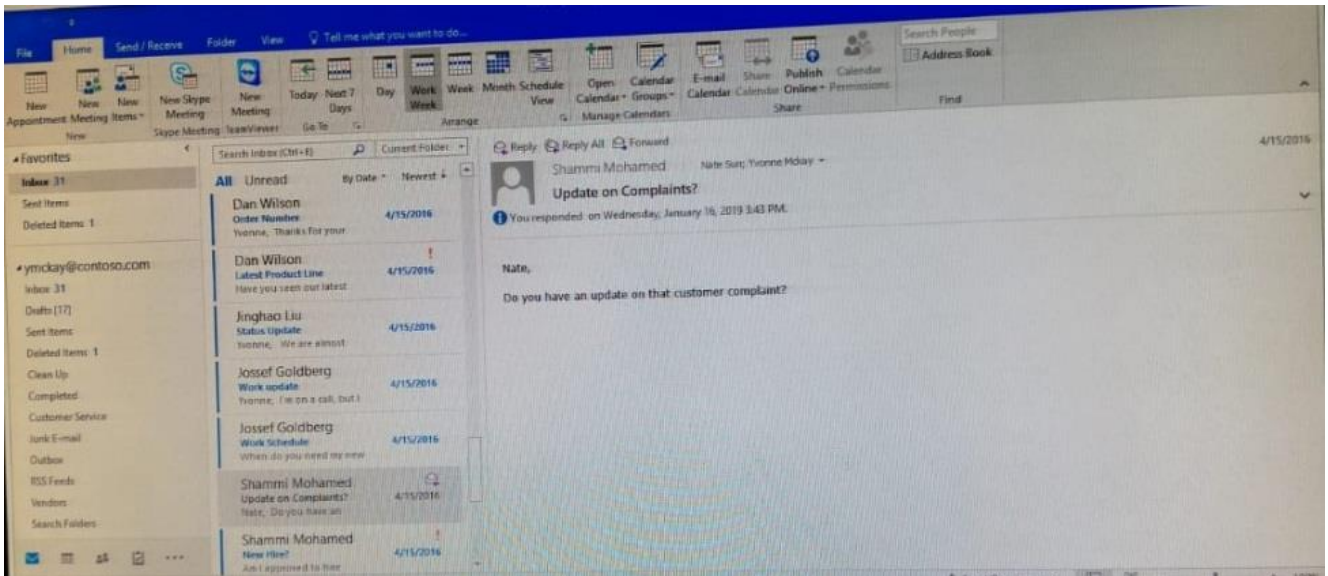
File Home Send / Receive Folder View Tell me what you want to do...

New Appointment New Meeting New Items New Skype Meeting New Meeting Today Next 7 Days Day Work Week Week Month Schedule View Open Calendar Calendar Groups E-mail Calendar Share Calendar Publish Online Calendar Permissions Search People Address Book

New Skype Meeting TeamViewer Go To Arrange Manage Calendars Share Find

Favorites
Inbox 31
Sent Items
Deleted Items 1

ymckay@contoso.com
Inbox 31
Drafts [17]
Sent Items
Deleted Items 1
Clean Up
Completed
Customer Service
Junk E-mail
Outbox
RSS Feeds
Vendors
Search Folders

Search Inbox (Ctrl+E) Current Folder
All Unread By Date Newest

Dan Wilson
Order Number 4/15/2016
Yvonne, Thanks for your

Dan Wilson
Latest Product Line 4/15/2016
Have you seen our latest

Jinghao Liu
Status Update 4/15/2016
Yvonne, We are almost

Jossef Goldberg
Work update 4/15/2016
Yvonne, I'm on a call, but I

Jossef Goldberg
Work Schedule 4/15/2016
When do you need my new

Shammi Mohamed
Update on Complaints? 4/15/2016
Nate, Do you have an

Shammi Mohamed
New Hire? 4/15/2016
Am I approved to hire

Reply Reply All Forward
4/15/2016
Shammi Mohamed Nate Sun; Yvonne Mckay
Update on Complaints?
You responded on Wednesday, January 16, 2019 3:43 PM.

Nate,

Do you have an update on that customer complaint?